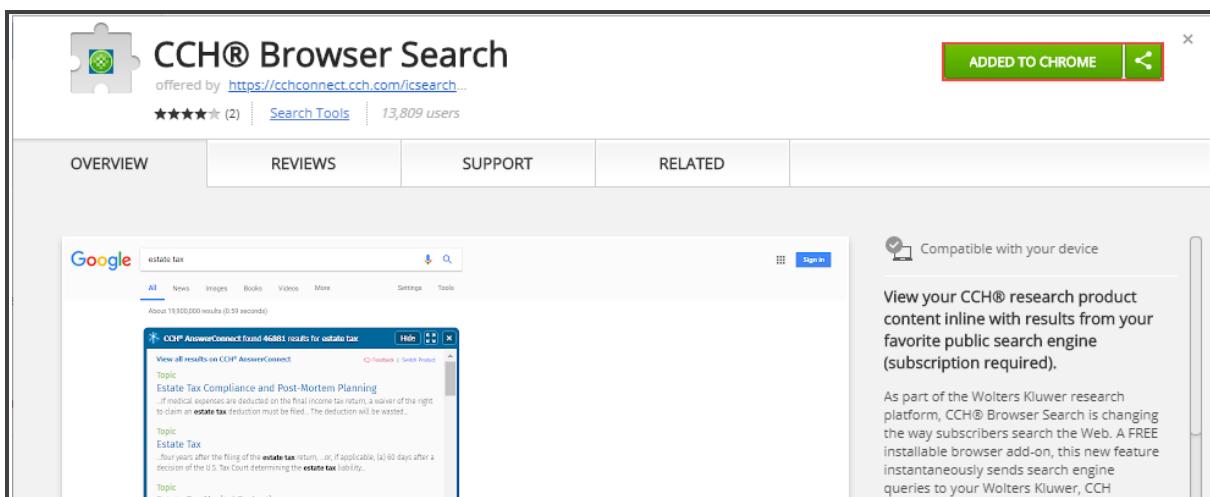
CCH® Browser Search

offered by https://cchconnect.cch.com/icsearch...

★★★★★ (2) Search Tools 13,809 users

ADDED TO CHROME

×

OVERVIEW

REVIEWS

SUPPORT

RELATED

Google estate tax

Sign in

All News Images Books Videos More Settings Tools

About 19,900,000 results (0.59 seconds)

CCH® AnswerConnect found 46881 results for estate tax Hide

View all results on CCH® AnswerConnect Feedback | Switch Product

Topic

Estate Tax Compliance and Post-Mortem Planning

...If medical expenses are deducted on the final income tax return, a waiver of the right to claim an estate tax deduction must be filed... The deduction will be wasted...

Topic

Estate Tax

...four years after the filing of the estate tax return, ...or, if applicable, (a) 60 days after a decision of the U.S. Tax Court determining the estate tax liability...

Topic

Compatible with your device

View your CCH® research product content inline with results from your favorite public search engine (subscription required).

As part of the Wolters Kluwer research platform, CCH® Browser Search is changing the way subscribers search the Web. A FREE installable browser add-on, this new feature instantaneously sends search engine queries to your Wolters Kluwer, CCH